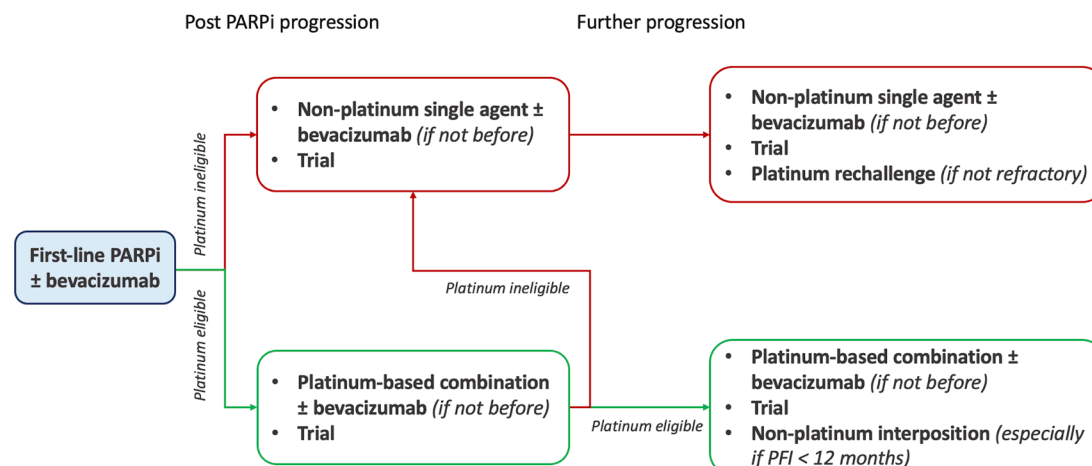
Post PARPi progression

Further progression

First-line PARPi ± bevacizumab

Platinum ineligible

Platinum eligible

• Non-platinum single agent ± bevacizumab (if not before)
• Trial

• Non-platinum single agent ± bevacizumab (if not before)
• Trial
• Platinum rechallenge (if not refractory)

Platinum ineligible

• Platinum-based combination ± bevacizumab (if not before)
• Trial

Platinum eligible

• Platinum-based combination ± bevacizumab (if not before)
• Trial
• Non-platinum interposition (especially if PFI < 12 months)